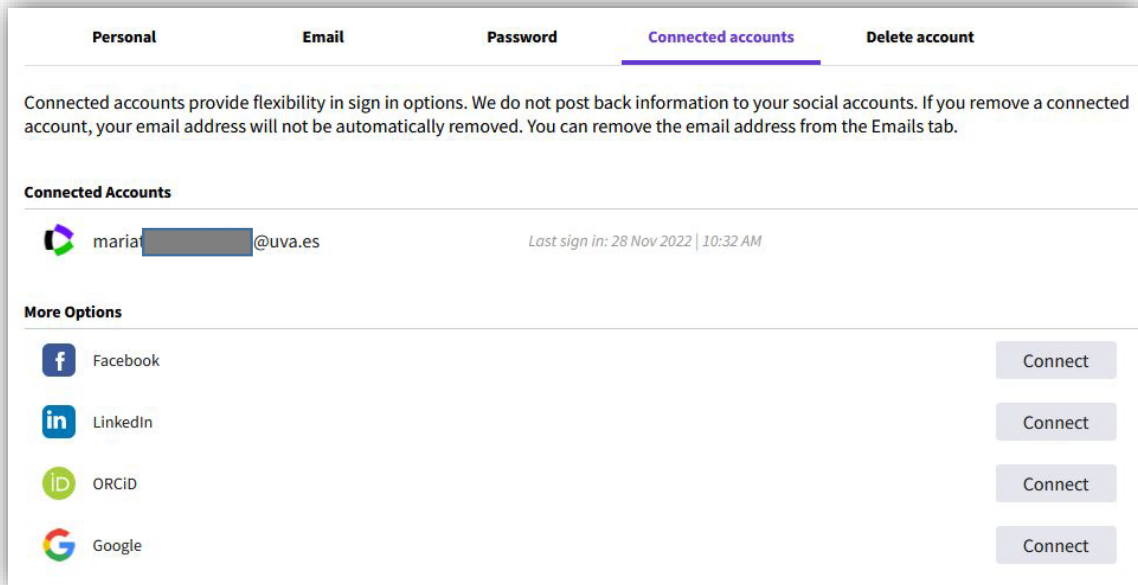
Personal Email Password Connected accounts Delete account

Connected accounts provide flexibility in sign in options. We do not post back information to your social accounts. If you remove a connected account, your email address will not be automatically removed. You can remove the email address from the Emails tab.

Connected Accounts

mariat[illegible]@uva.es Last sign in: 28 Nov 2022 | 10:32 AM

More Options

f Facebook Connect

in LinkedIn Connect

iD ORCiD Connect

Google Connect